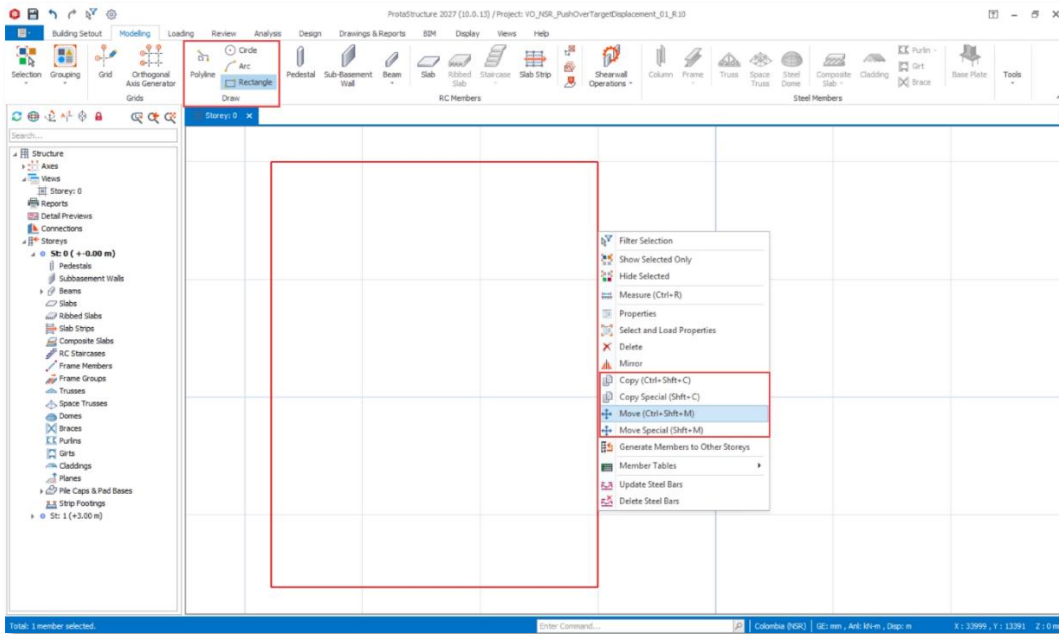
ProtaStructure 2027 (10.0.13) / Project: VO_NSR_PushOverTargetDisplacement_01_R10

Building Setout | Modelling | Loading | Review | Analysis | Design | Drawings & Reports | BIM | Display | Views | Help

Selection | Grouping | Grid | Orthogonal Axis Generator
Grids

Polyline | Circle | Arc | Rectangle
Draw

Pedestal | Sub-Basement Wall | Beam | Slab | Ribbed Slab | Staircase | Slab Strip
RC Members

Shearwall Operations

Column | Frame | Truss | Space Truss | Steel Dome | Composite Slab | Cladding | Purlin | Girt | Brace
Steel Members

Base Plate | Tools

Search...

Structure
Axes
Views
Storey: 0
Reports
Detail Previews
Connections
Storeys
St: 0 ( +-0.00 m)
Pedestals
Subbasement Walls
Beams
Slabs
Ribbed Slabs
Slab Strips
Composite Slabs
RC Staircases
Frame Members
Frame Groups
Trusses
Space Trusses
Domes
Braces
Purlins
Girts
Claddings
Planes
Pile Caps & Pad Bases
Strip Footings
St: 1 (+3.00 m)

Storey: 0

Filter Selection
Show Selected Only
Hide Selected
Measure (Ctrl+R)
Properties
Select and Load Properties
Delete
Mirror
Copy (Ctrl+Shft+C)
Copy Special (Shft+C)
Move (Ctrl+Shft+M)
Move Special (Shft+M)
Generate Members to Other Storeys
Member Tables
Update Steel Bars
Delete Steel Bars

Total: 1 member selected.
Enter Command...
Colombia (NSR) | GE: mm , Anl: kN-m , Disp: m
X : 33999 , Y : 13391 Z : 0 m